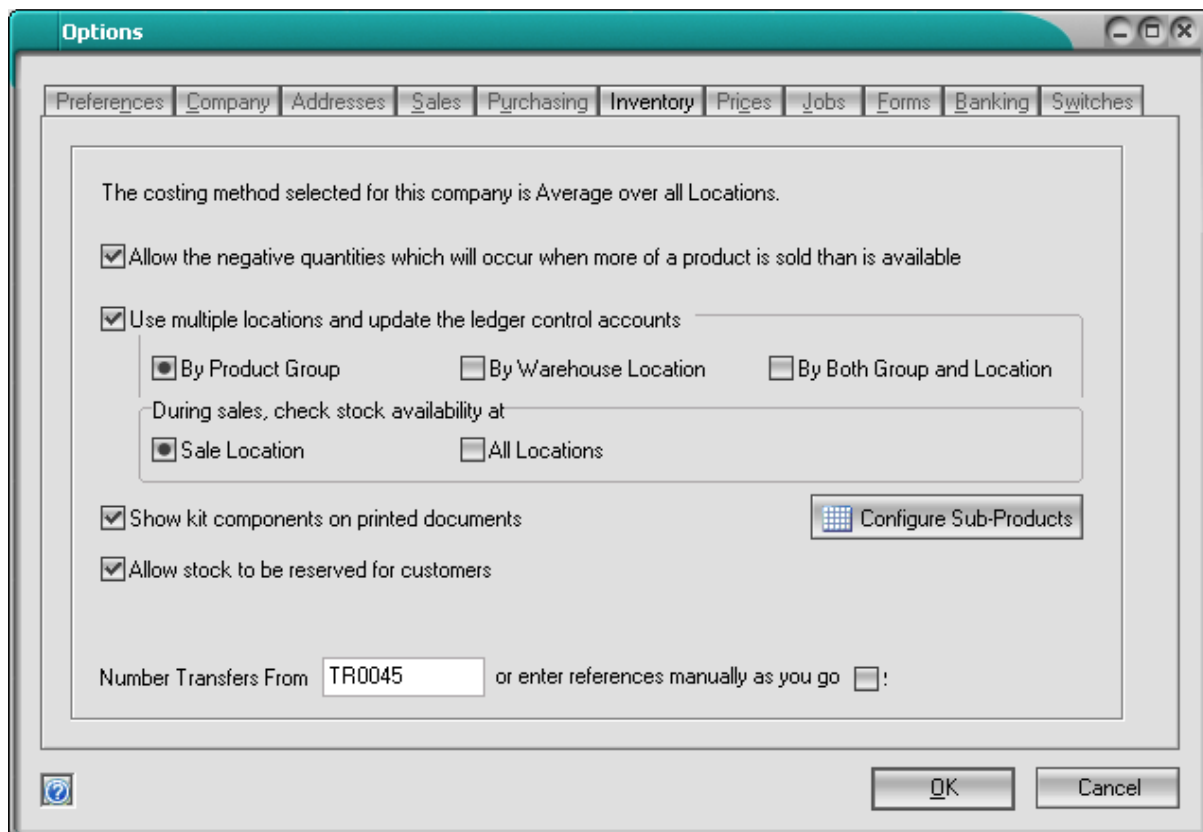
Options

Preferences | Company | Addresses | Sales | Purchasing | Inventory | Prices | Jobs | Forms | Banking | Switches

The costing method selected for this company is Average over all Locations.

Allow the negative quantities which will occur when more of a product is sold than is available

Use multiple locations and update the ledger control accounts

By Product Group

By Warehouse Location

By Both Group and Location

During sales, check stock availability at

Sale Location

All Locations

Show kit components on printed documents

Configure Sub-Products

Allow stock to be reserved for customers

Number Transfers From TR0045 or enter references manually as you go !

OK

Cancel